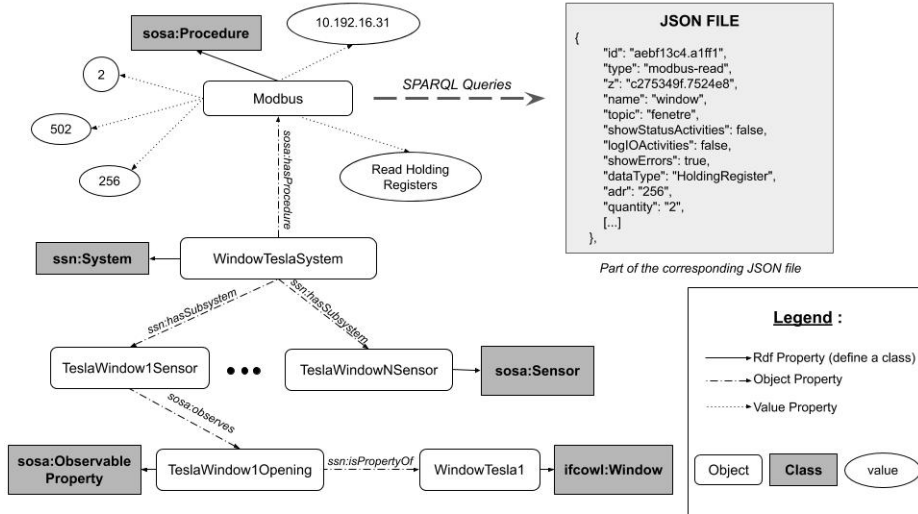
sosa:Procedure

10.192.16.31

2

Modbus

SPARQL Queries

502

256

Read Holding Registers

sosa:hasProcedure

JSON FILE
{
"id": "aebf13c4.a1ff1",
"type": "modbus-read",
"z": "c275349f.7524e8",
"name": "window",
"topic": "fenetre",
"showStatusActivities": false,
"logIOActivities": false,
"showErrors": true,
"dataType": "HoldingRegister",
"adr": "256",
"quantity": "2",
[...]
},

Part of the corresponding JSON file

ssn:System

WindowTeslaSystem

ssn:hasSubsystem

ssn:hasSubsystem

TeslaWindow1Sensor

TeslaWindowNSensor

sosa:Sensor

sosa:observes

sosa:Observable Property

TeslaWindow1Opening

ssn:isPropertyOf

WindowTesla1

ifcowl:Window

Legend :

Rdf Property (define a class)

Object Property

Value Property

Object

Class

value